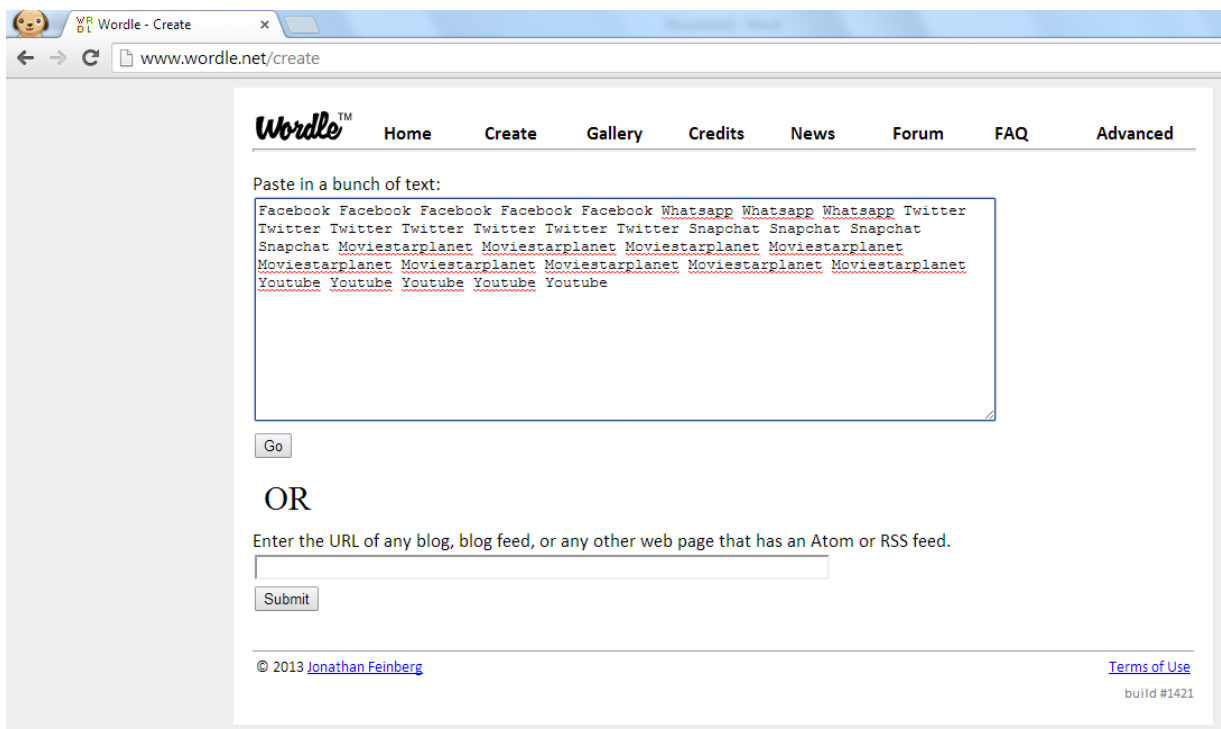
Wordle - Create

www.wordle.net/create

Wordle™ Home Create Gallery Credits News Forum FAQ Advanced

Paste in a bunch of text:

Facebook Facebook Facebook Facebook Facebook Whatsapp Whatsapp Whatsapp Twitter Twitter Twitter Twitter Twitter Twitter Twitter Snapchat Snapchat Snapchat Snapchat Moviestarplanet Moviestarplanet Moviestarplanet Moviestarplanet Moviestarplanet Moviestarplanet Moviestarplanet Moviestarplanet Moviestarplanet Youtube Youtube Youtube Youtube Youtube

Go

OR

Enter the URL of any blog, blog feed, or any other web page that has an Atom or RSS feed.

Submit

© 2013 Jonathan Feinberg

Terms of Use

build #1421